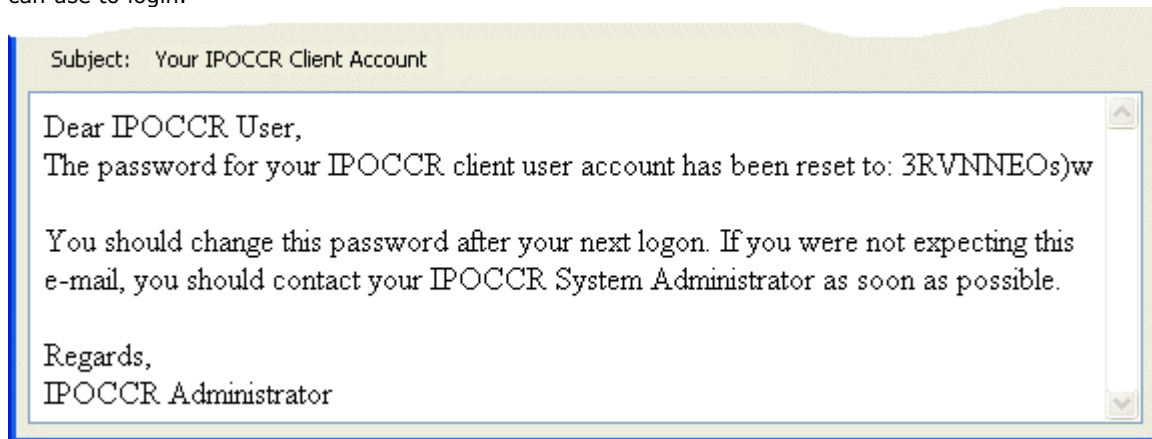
can use to login.

Subject: Your IPOCCR Client Account

Dear IPOCCR User,
The password for your IPOCCR client user account has been reset to: 3RVNNEOs)w

You should change this password after your next logon. If you were not expecting this e-mail, you should contact your IPOCCR System Administrator as soon as possible.

Regards,
IPOCCR Administrator